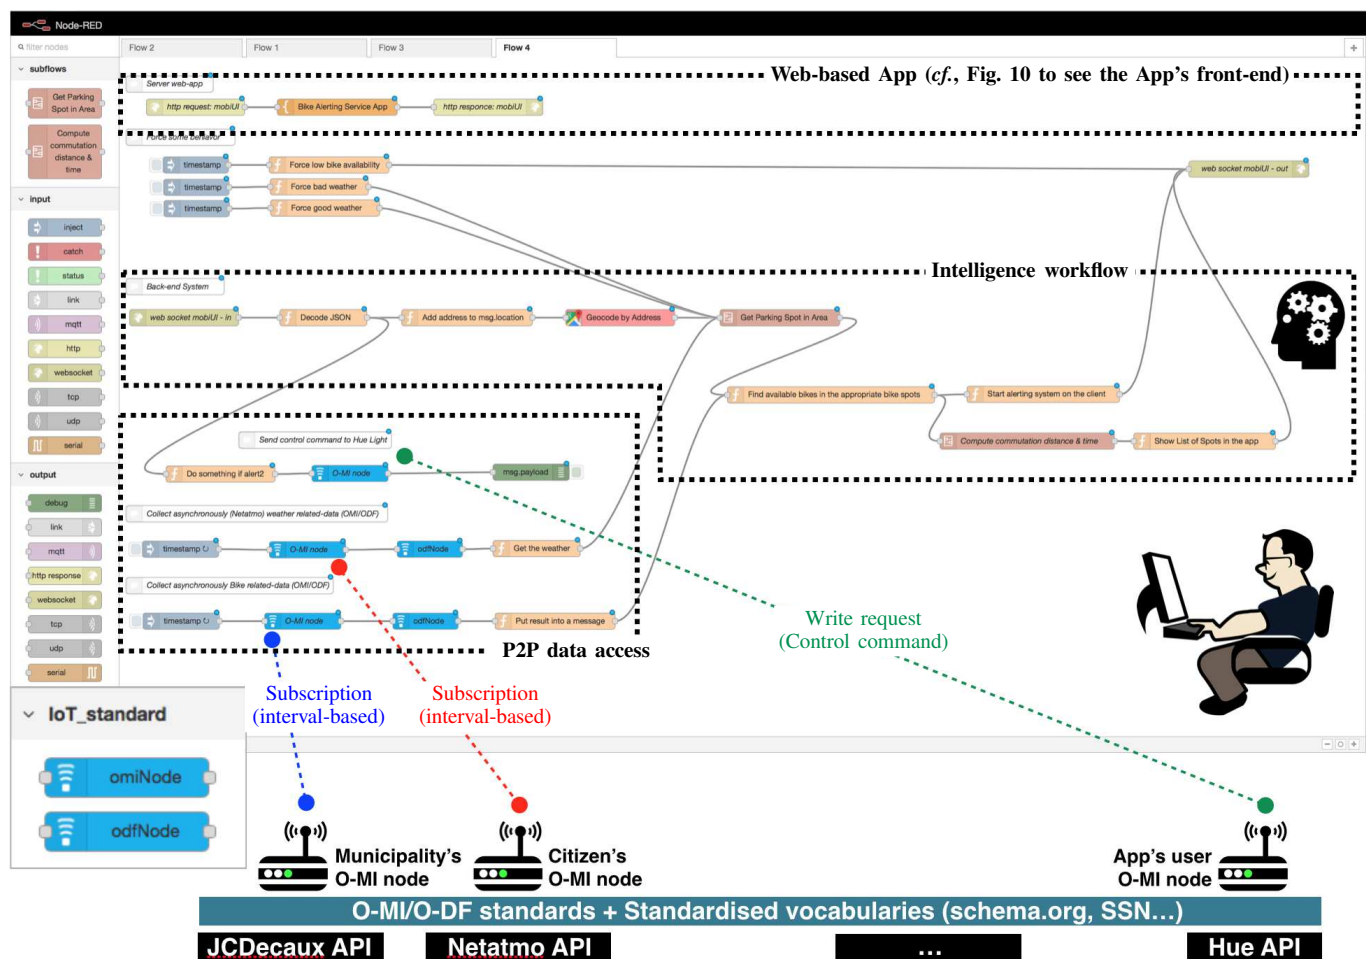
Node-RED

filter nodes

Flow 2 | Flow 1 | Flow 3 | Flow 4

subflows
Get Parking Spot in Area
Compute commutation distance & time

input
inject
catch
status
link
mqtt
http
websocket
tcp
udp
serial

output
debug
link
mqtt
http response
websocket
tcp
udp
serial

Web-based App (cf., Fig. 10 to see the App's front-end)

Server web-app
http request: mobiUI
Bike Alerting Service App
http responce: mobiUI

Force some behavior
timestamp
Force low bike availability
timestamp
Force bad weather
timestamp
Force good weather
web socket mobiUI - out

Intelligence workflow

Back-end System
web socket mobiUI - in
Decode JSON
Add address to msg.location
Geocode by Address
Get Parking Spot in Area
Find available bikes in the appropriate bike spots
Start alerting system on the client
Compute commutation distance & time
Show List of Spots in the app

Send control command to Hue Light
Do something if alert2
O-MI node
msg.payload

Collect asynchronously (Netatmo) weather related-data (OMI/ODF)
timestamp
O-MI node
odfNode
Get the weather

Collect asynchronously Bike related-data (OMI/ODF)
timestamp
O-MI node
odfNode
Put result into a message

P2P data access

Write request
(Control command)

IoT_standard
omiNode
odfNode

Subscription
(interval-based)

Subscription
(interval-based)

Municipality's
O-MI node

Citizen's
O-MI node

App's user
O-MI node

O-MI/O-DF standards + Standardised vocabularies (schema.org, SSN...)

JCDecaux API
Netatmo API
...
Hue API